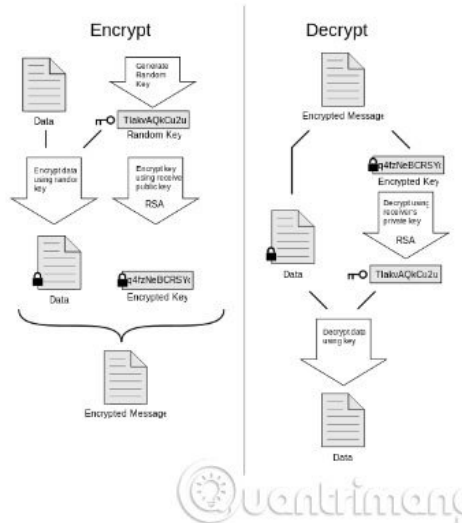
Encrypt

Generate Random Key

Data

TlakvAQkCu2u

Random Key

Encrypt data using random key

Encrypt key using receiver's public key

RSA

Data

q4fzNeBCRSYt

Encrypted Key

Encrypted Message

Decrypt

Encrypted Message

q4fzNeBCRSYt

Encrypted Key

Decrypt using receiver's private key

RSA

Data

TlakvAQkCu2u

Decrypt data using key

Data

Quantrimang